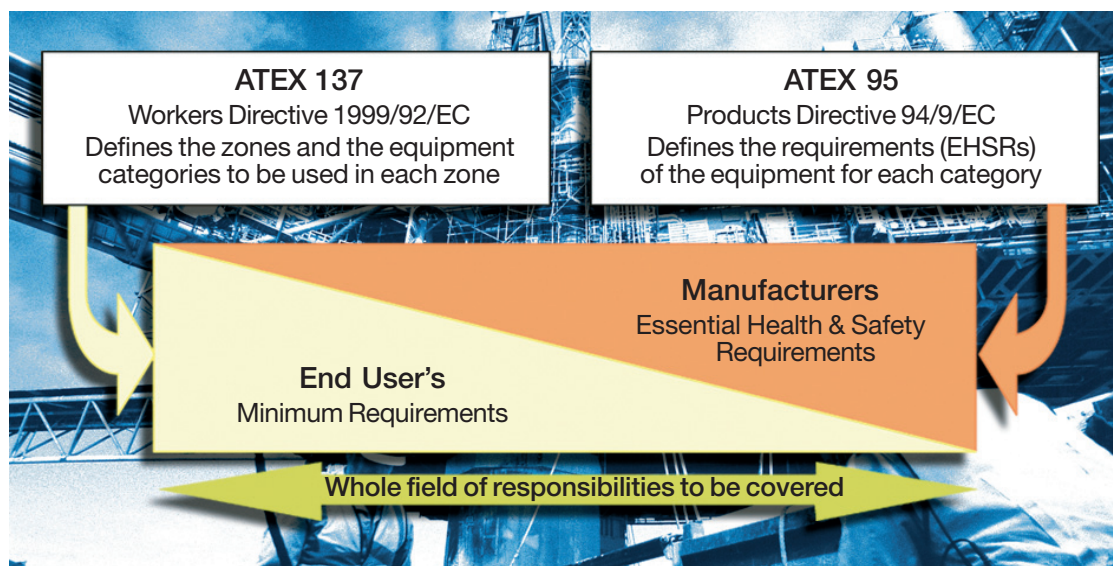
ATEX 137
Workers Directive 1999/92/EC
Defines the zones and the equipment categories to be used in each zone

ATEX 95
Products Directive 94/9/EC
Defines the requirements (EHSRs) of the equipment for each category

Manufacturers
Essential Health & Safety Requirements

End User's
Minimum Requirements

Whole field of responsibilities to be covered